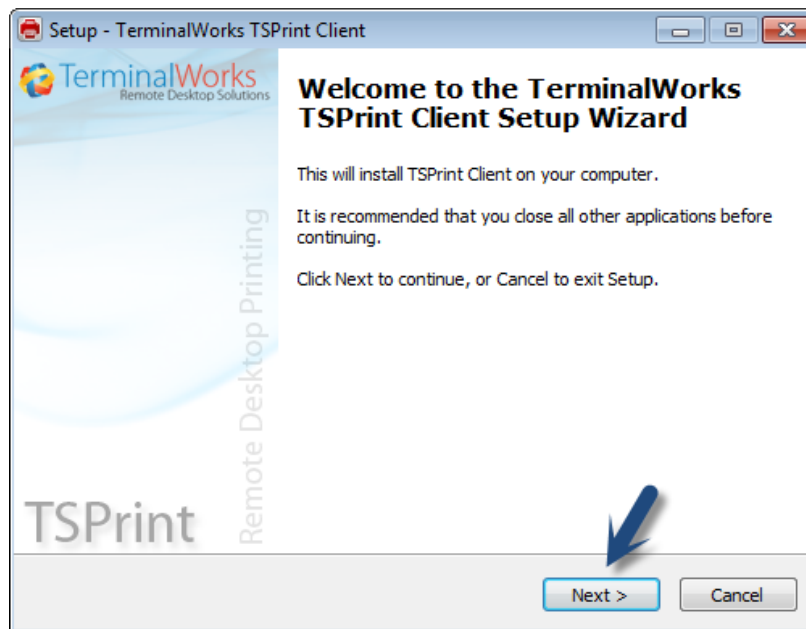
Setup - TerminalWorks TSPrint Client

TerminalWorks
Remote Desktop Solutions

Remote Desktop Printing

TSPrint

Welcome to the TerminalWorks TSPrint Client Setup Wizard

This will install TSPrint Client on your computer.

It is recommended that you close all other applications before continuing.

Click Next to continue, or Cancel to exit Setup.

Next >

Cancel